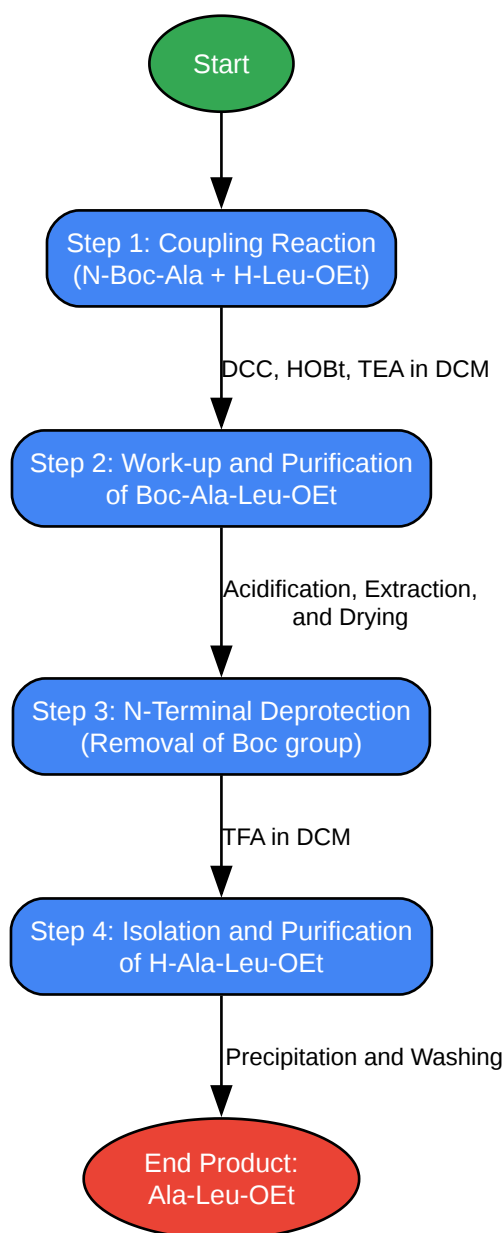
Start

Step 1: Coupling Reaction (N-Boc-Ala + H-Leu-OEt)

DCC, HOBt, TEA in DCM

Step 2: Work-up and Purification of Boc-Ala-Leu-OEt

Acidification, Extraction, and Drying

Step 3: N-Terminal Deprotection (Removal of Boc group)

TFA in DCM

Step 4: Isolation and Purification of H-Ala-Leu-OEt

Precipitation and Washing

End Product: Ala-Leu-OEt